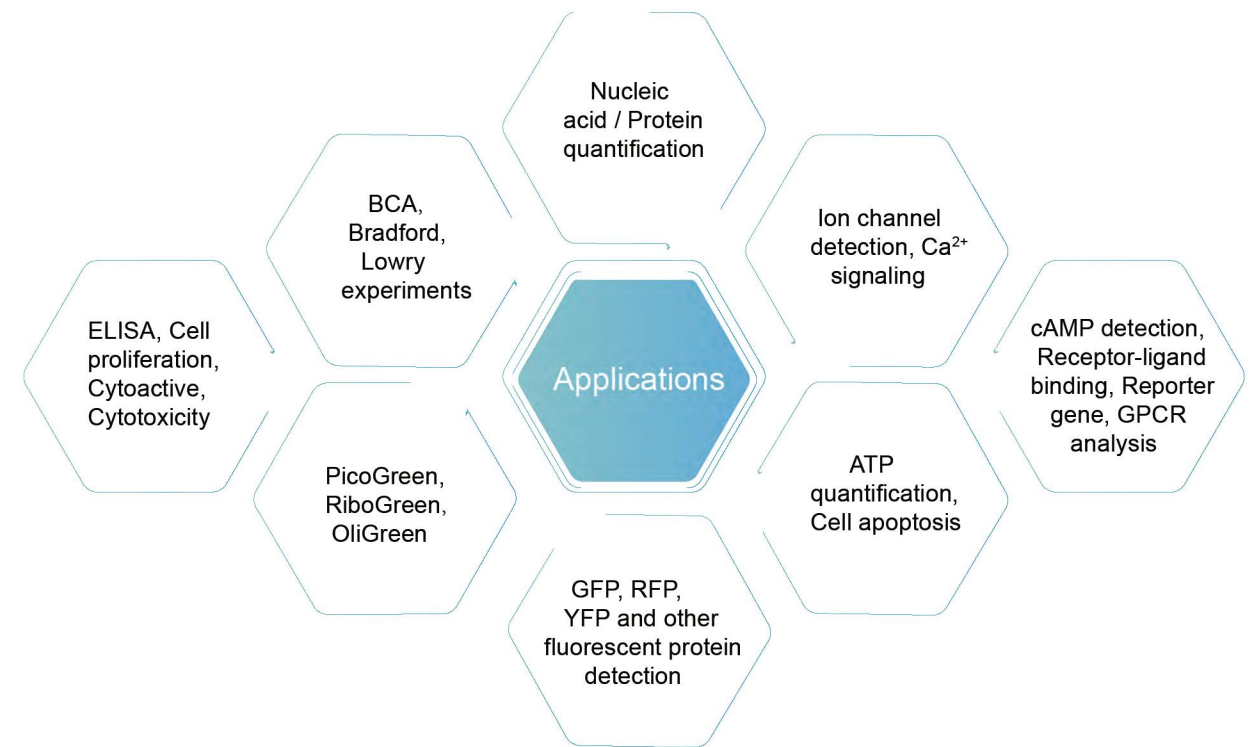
Applications

Nucleic acid / Protein quantification

BCA, Bradford, Lowry experiments

Ion channel detection, $Ca^{2+}$ signaling

ELISA, Cell proliferation, Cytoactive, Cytotoxicity

cAMP detection, Receptor-ligand binding, Reporter gene, GPCR analysis

PicoGreen, RiboGreen, OliGreen

ATP quantification, Cell apoptosis

GFP, RFP, YFP and other fluorescent protein detection